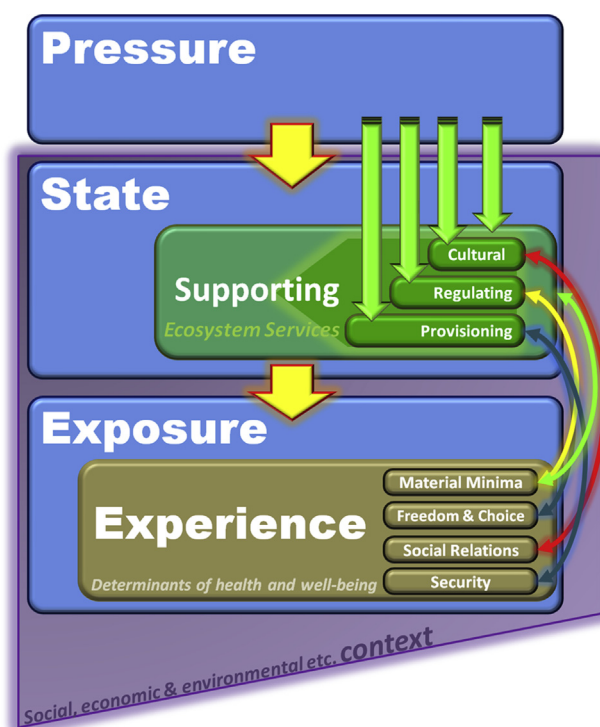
Pressure

State

Supporting

Ecosystem Services

Cultural

Regulating

Provisioning

Exposure

Experience

Determinants of health and well-being

Material Minima

Freedom & Choice

Social Relations

Security

Social, economic & environmental etc. context